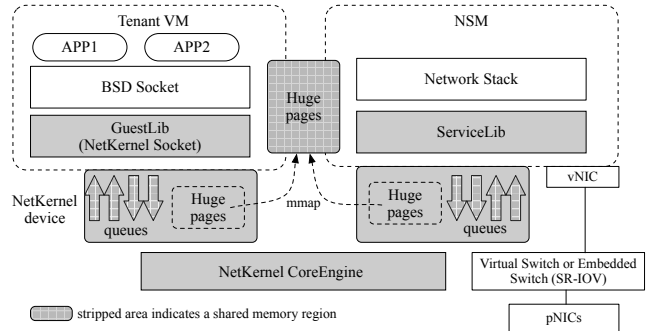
Tenant VM

APP1

APP2

BSD Socket

GuestLib (NetKernel Socket)

Huge pages

NSM

Network Stack

ServiceLib

vNIC

NetKernel device

Huge pages

queues

mmap

Huge pages

queues

NetKernel CoreEngine

Virtual Switch or Embedded Switch (SR-IOV)

stripped area indicates a shared memory region

pNICs